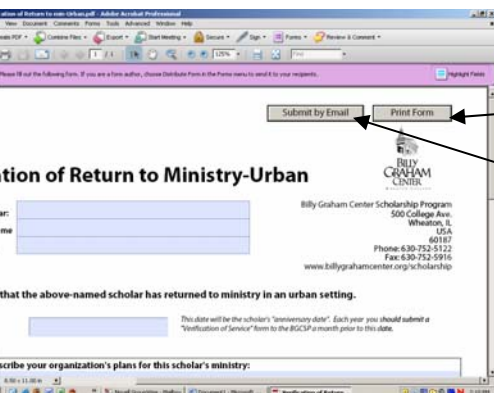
cation of Return to min-Urban.pdf - Adobe Acrobat Professional

View Document Comments Forms Tools Advanced Window Help

Create PDF • Combine Files • Export • Start Meeting • Secure • Sign • Forms • Review & Comment •

1 / 1 125% Find

Please fill out the following form. If you are a form author, choose Distribute Form in the Forms menu to send it to your recipients.

Highlight Fields

Submit by Email

Print Form

BILLY GRAHAM CENTER

ation of Return to Ministry-Urban

ar:

me

Billy Graham Center Scholarship Program
500 College Ave.
Wheaton, IL
USA
60187
Phone: 630-752-5122
Fax: 630-752-5916
www.billygrahamcenter.org/scholarship

that the above-named scholar has returned to ministry in an urban setting.

This date will be the scholar's "anniversary date". Each year you should submit a "Verification of Service" form to the BGCSP a month prior to this date.

scribe your organization's plans for this scholar's ministry:

8.50 x 11.00 in

Verification of Return